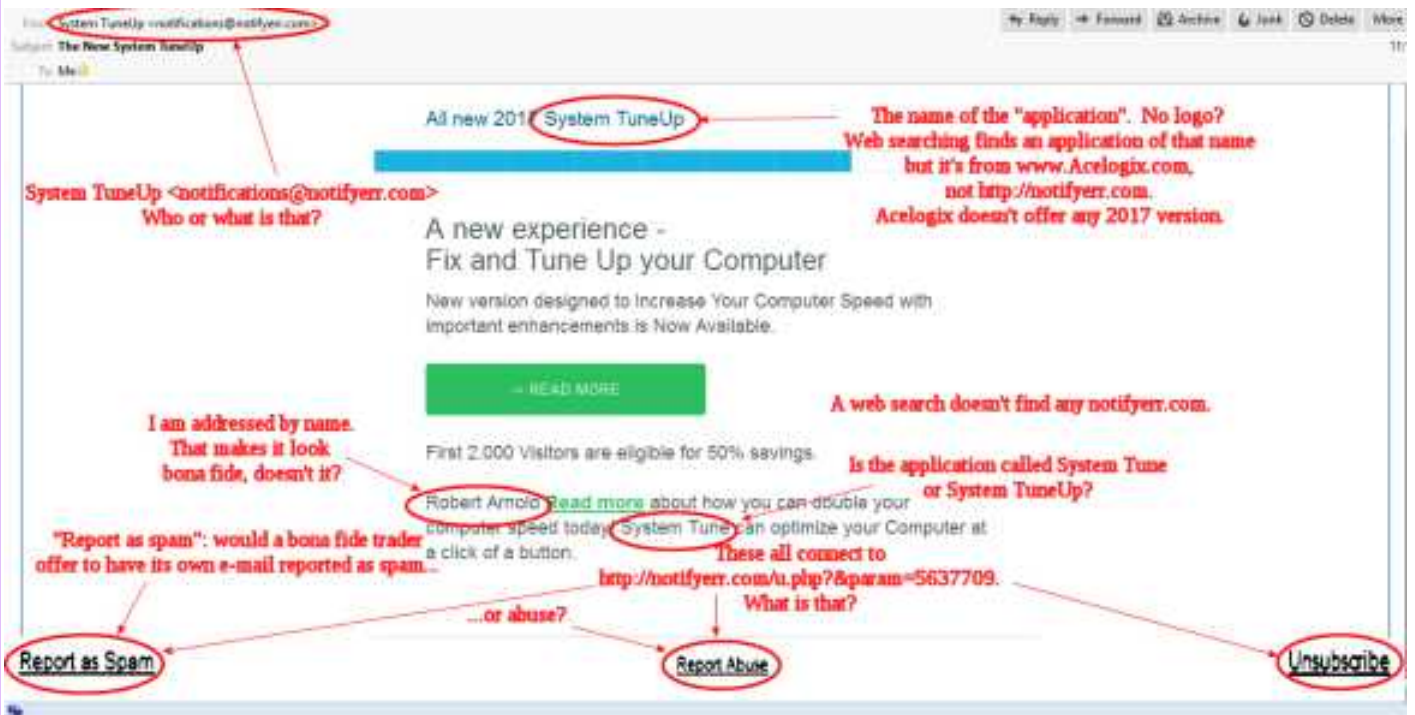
From System TuneUp <notifications@notifyerr.com>
Subject The New System TuneUp
To Me

Reply Forward Archive Junk Delete More

All new 2017 System TuneUp

The name of the "application". No logo? Web searching finds an application of that name but it's from www.Acelogix.com, not http://notifyerr.com. Acelogix doesn't offer any 2017 version.

System TuneUp <notifications@notifyerr.com> Who or what is that?

A new experience - Fix and Tune Up your Computer

New version designed to Increase Your Computer Speed with important enhancements is Now Available.

→ READ MORE

A web search doesn't find any notifyerr.com.

I am addressed by name. That makes it look bona fide, doesn't it?

First 2,000 Visitors are eligible for 50% savings.

Is the application called System Tune or System TuneUp?

Robert Arnold Read more about how you can double your computer speed today. System Tune can optimize your Computer at a click of a button.

"Report as spam": would a bona fide trader offer to have its own e-mail reported as spam...

These all connect to http://notifyerr.com/u.php?&param=5637709. What is that?

...or abuse?

Report as Spam

Report Abuse

Unsubscribe